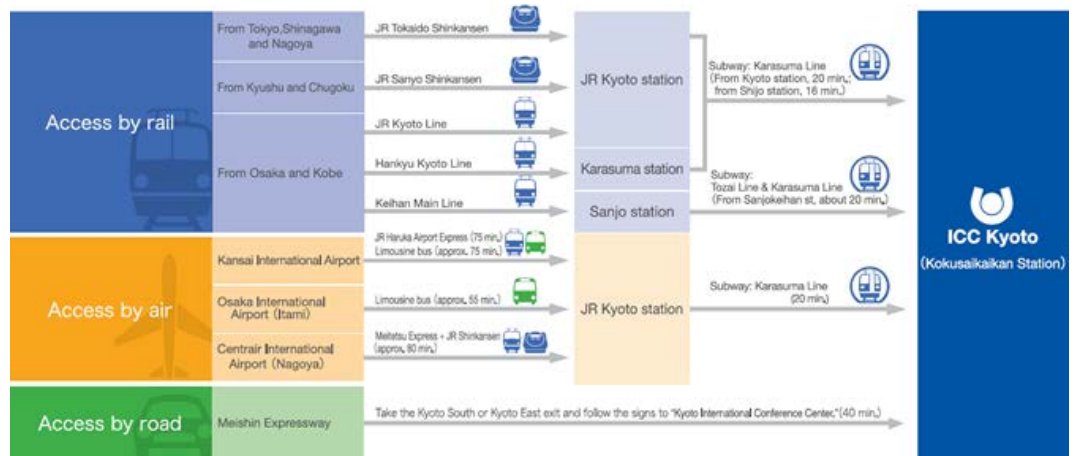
Access by rail

From Tokyo,Shinagawa and Nagoya

JR Tokaido Shinkansen

From Kyushu and Chugoku

JR Sanyo Shinkansen

From Osaka and Kobe

JR Kyoto Line

Hankyu Kyoto Line

Keihan Main Line

JR Kyoto station

Karasuma station

Sanjo station

Subway: Karasuma Line (From Kyoto station, 20 min.; from Shijo station, 16 min.)

Subway: Tozai Line & Karasuma Line (From Sanjokeihan st, about 20 min.)

Access by air

Kansai International Airport

JR Haruka Airport Express (75 min.) Limousine bus (approx. 75 min.)

Osaka International Airport (Itami)

Limousine bus (approx. 55 min.)

Centrair International Airport (Nagoya)

Meitetsu Express + JR Shinkansen (approx. 80 min.)

JR Kyoto station

Subway: Karasuma Line (20 min.)

Access by road

Meishin Expressway

Take the Kyoto South or Kyoto East exit and follow the signs to "Kyoto International Conference Center." (40 min.)

ICC Kyoto

(Kokusaikaikan Station)